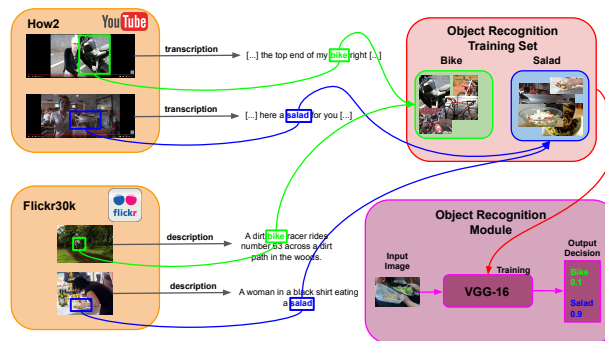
How2

YouTube

transcription

[...] the top end of my bike right [...]

transcription

[...] here a salad for you [...]

Object Recognition Training Set

Bike

Salad

Flickr30k

flickr

description

A dirt bike racer rides number 63 across a dirt path in the woods.

description

A woman in a black shirt eating a salad

Object Recognition Module

Input Image

Training

VGG-16

Output Decision

Bike 0.1

Salad 0.9